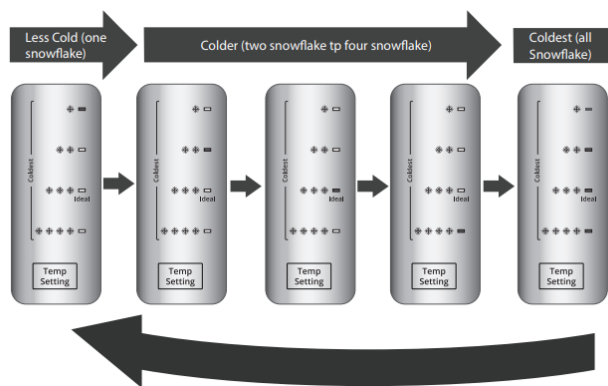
Less Cold (one snowflake)

Colder (two snowflake tp four snowflake)

Coldest (all Snowflake)

Coldest
Ideal
Temp Setting

Coldest
Ideal
Temp Setting

Coldest
Ideal
Temp Setting

Coldest
Ideal
Temp Setting

Coldest
Ideal
Temp Setting